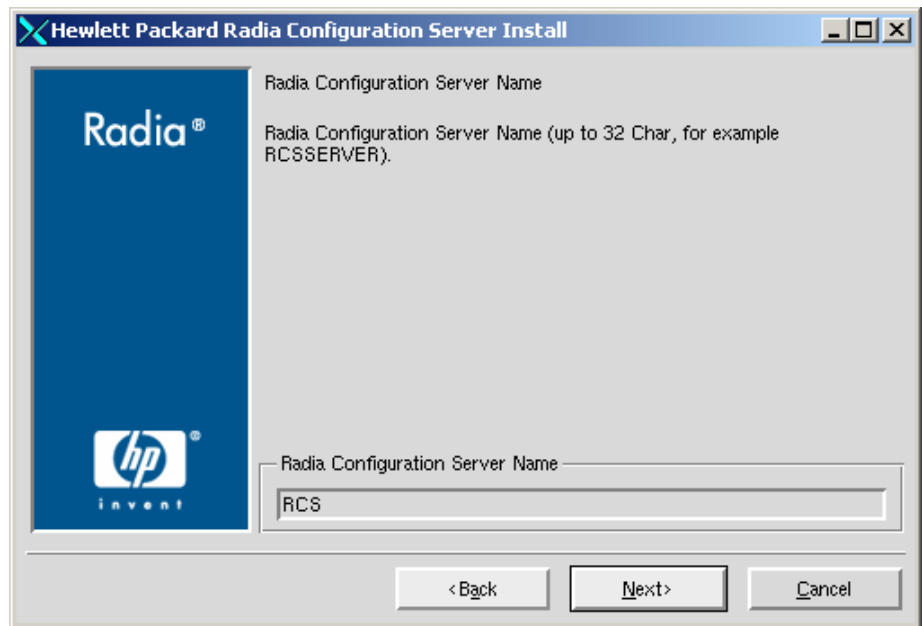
Hewlett Packard Radia Configuration Server Install

Radia®

hp ®
invent

Radia Configuration Server Name

Radia Configuration Server Name (up to 32 Char, for example RCSSERVER).

Radia Configuration Server Name

RCS

< Back

Next >

Cancel